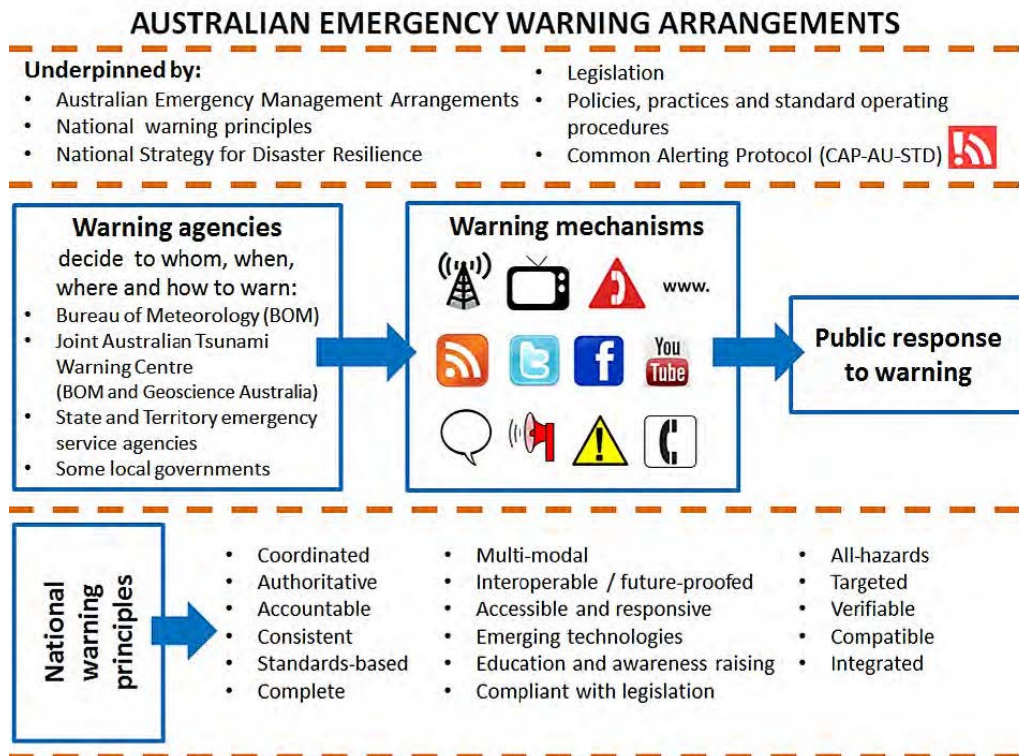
AUSTRALIAN EMERGENCY WARNING ARRANGEMENTS

Underpinned by:
- Australian Emergency Management Arrangements
- National warning principles
- National Strategy for Disaster Resilience

- Legislation
- Policies, practices and standard operating procedures
- Common Alerting Protocol (CAP-AU-STD)

Warning agencies
decide to whom, when, where and how to warn:
- Bureau of Meteorology (BOM)
- Joint Australian Tsunami Warning Centre (BOM and Geoscience Australia)
- State and Territory emergency service agencies
- Some local governments

Warning mechanisms

www.

You Tube

Public response to warning

National warning principles

- Coordinated
- Authoritative
- Accountable
- Consistent
- Standards-based
- Complete

- Multi-modal
- Interoperable / future-proofed
- Accessible and responsive
- Emerging technologies
- Education and awareness raising
- Compliant with legislation

- All-hazards
- Targeted
- Verifiable
- Compatible
- Integrated